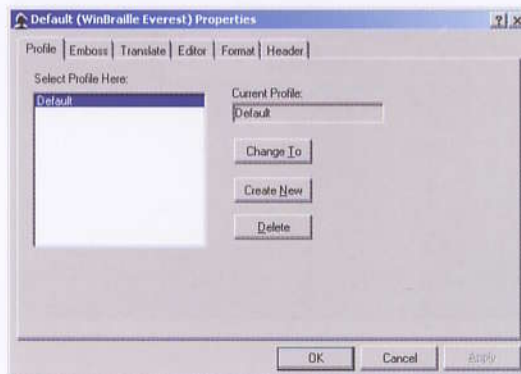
Default (WinBraille Everest) Properties

?|x

Profile | Emboss | Translate | Editor | Format | Header

Select Profile Here:

Default

Current Profile:

Default

Change To

Create New

Delete

OK

Cancel

Apply